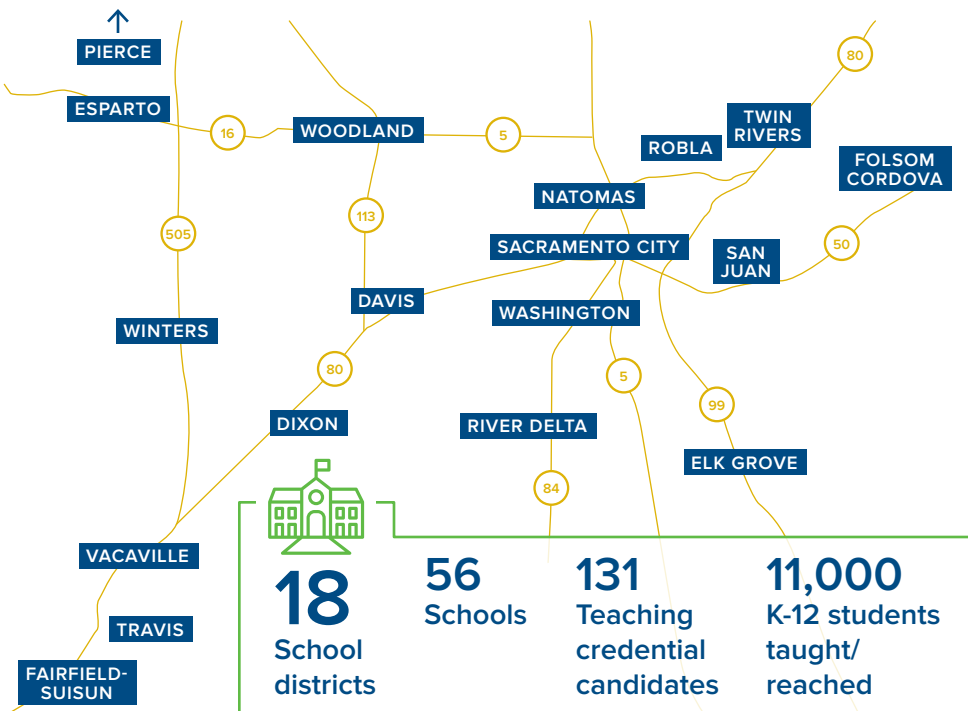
PIERCE

ESPARTO

16

WOODLAND

5

80

TWIN RIVERS

ROBLA

FOLSOM CORDOVA

NATOMAS

113

505

SACRAMENTO CITY

SAN JUAN

50

DAVIS

WASHINGTON

WINTERS

80

5

99

DIXON

RIVER DELTA

ELK GROVE

84

VACAVILLE

TRAVIS

FAIRFIELD-SUISUN

18
School districts

56
Schools

131
Teaching credential candidates

11,000
K-12 students taught/ reached